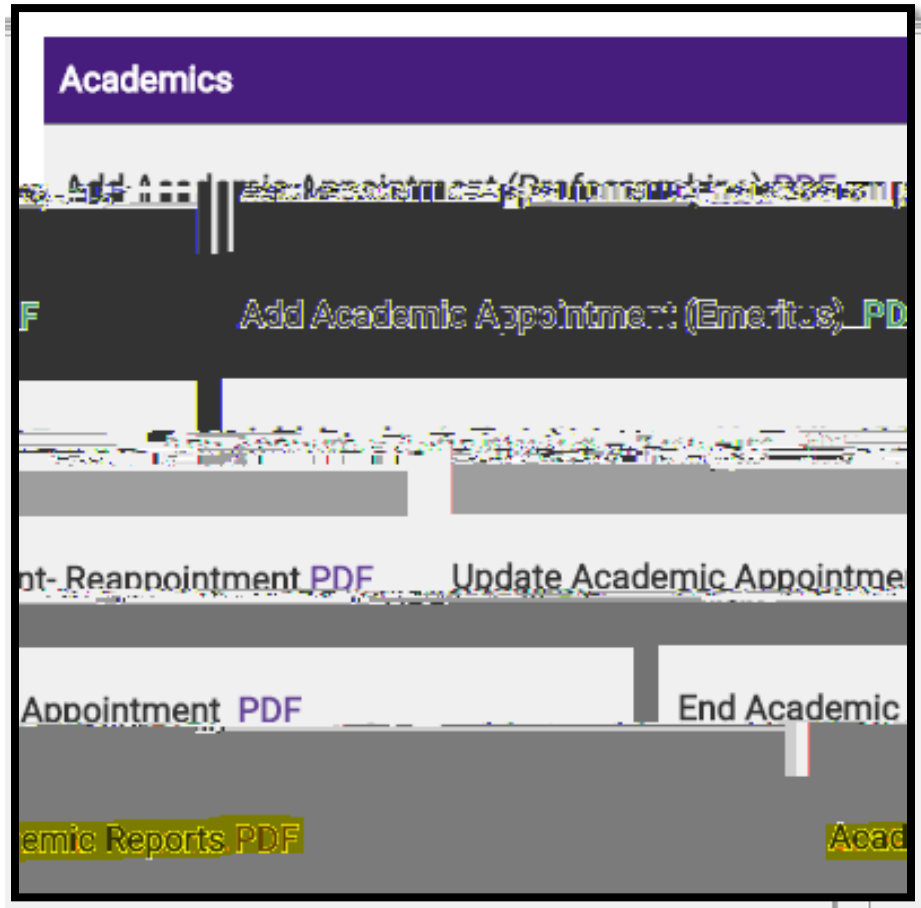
Academics

Add Academic Appointment (Professorships) PDF

F

Add Academic Appointment (Emeritus) PDF

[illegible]

nt- Reappointment PDF

Update Academic Appointme

Appointment PDF

End Academic

emic Reports PDF

Acad